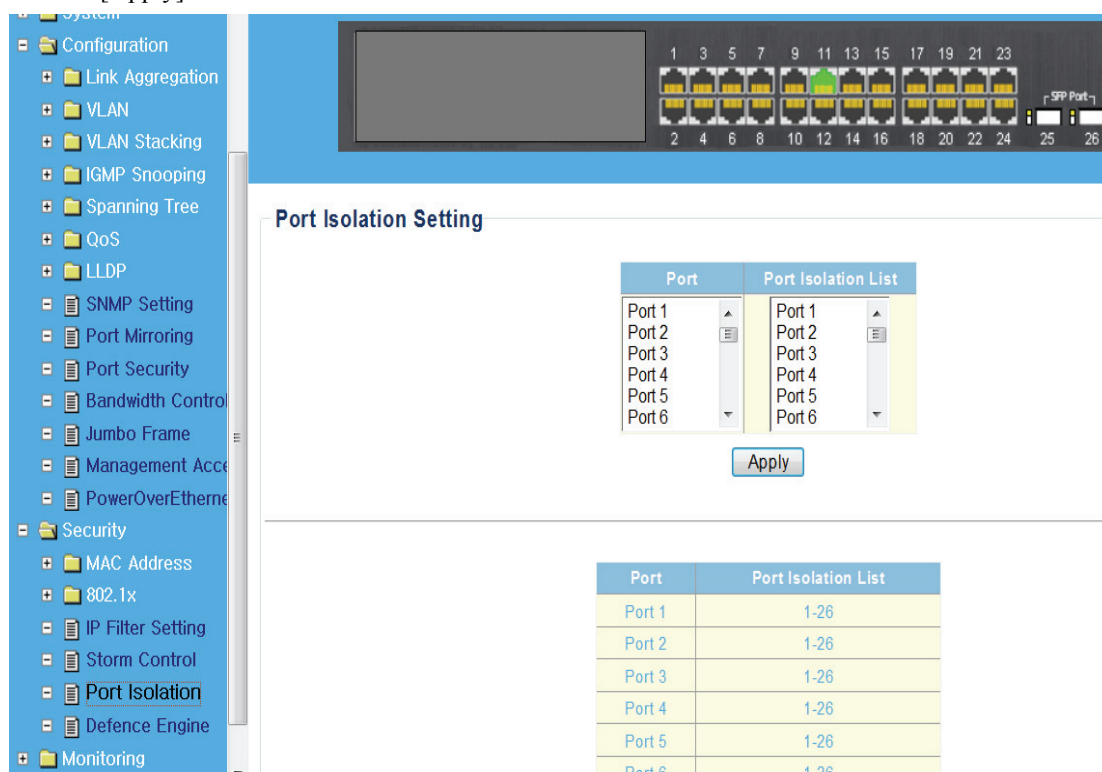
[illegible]
Configuration
Link Aggregation
VLAN
VLAN Stacking
IGMP Snooping
Spanning Tree
QoS
LLDP
SNMP Setting
Port Mirroring
Port Security
Bandwidth Control
Jumbo Frame
Management Acce
PowerOverEtherne
Security
MAC Address
802.1x
IP Filter Setting
Storm Control
Port Isolation
Defence Engine
Monitoring

1 3 5 7 9 11 13 15 17 19 21 23
2 4 6 8 10 12 14 16 18 20 22 24 25 26
SFP Port

Port Isolation Setting

| Port | Port Isolation List |
|---|---|
| Port 1<br>Port 2<br>Port 3<br>Port 4<br>Port 5<br>Port 6 | Port 1<br>Port 2<br>Port 3<br>Port 4<br>Port 5<br>Port 6 |

Apply

| Port | Port Isolation List |
|---|---|
| Port 1 | 1-26 |
| Port 2 | 1-26 |
| Port 3 | 1-26 |
| Port 4 | 1-26 |
| Port 5 | 1-26 |
| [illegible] | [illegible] |